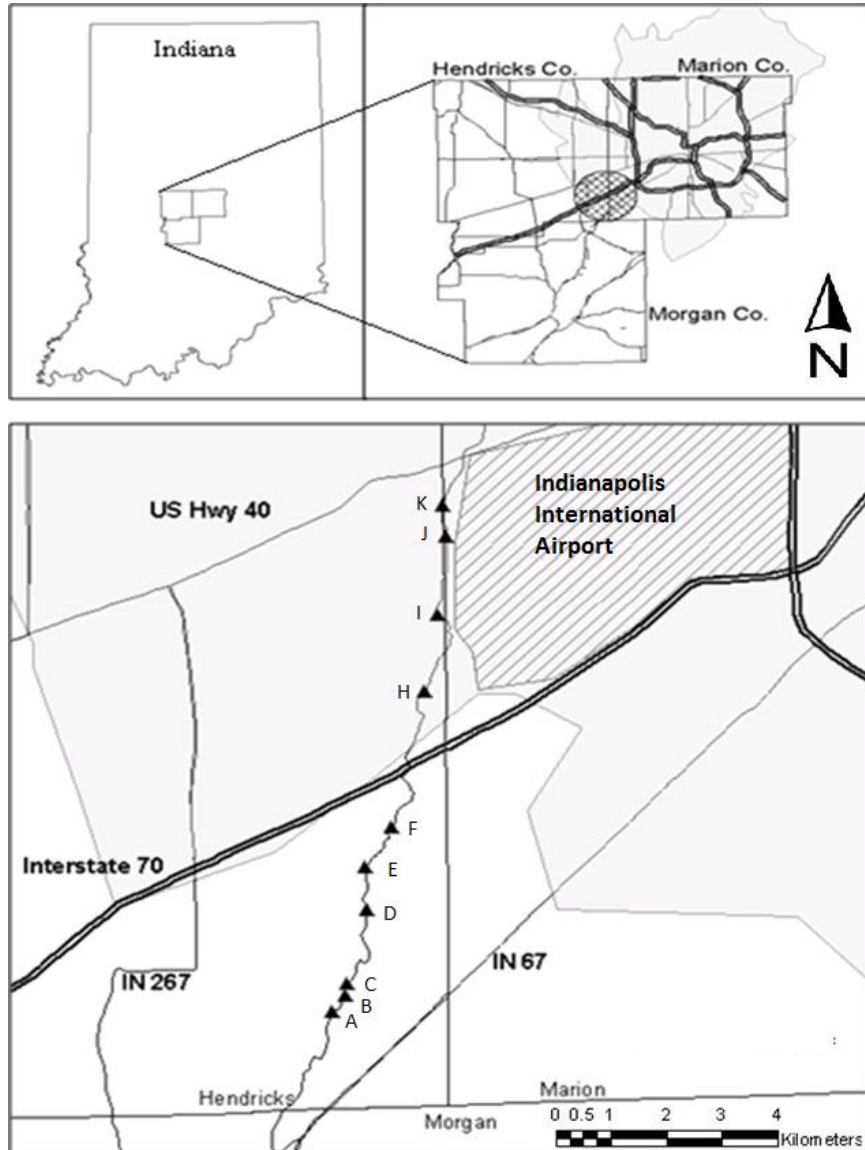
Indiana

Hendricks Co.

Marion Co.

Morgan Co.

N

US Hwy 40

K

J

Indianapolis International Airport

I

H

F

E

Interstate 70

D

IN 67

IN 267

C

B

A

Hendricks

Marion

Morgan

0 0.5 1 2 3 4 Kilometers